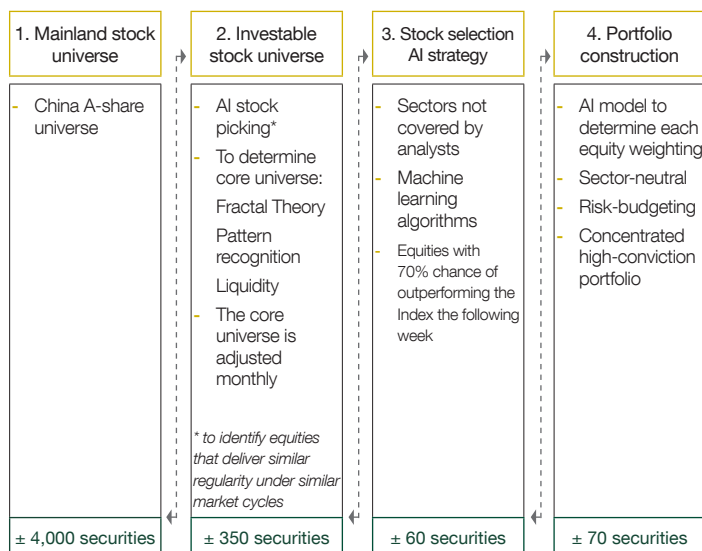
1. Mainland stock universe

- China A-share universe

± 4,000 securities

2. Investable stock universe

- AI stock picking*
- To determine core universe:

Fractal Theory

Pattern recognition

Liquidity

- The core universe is adjusted monthly

* to identify equities that deliver similar regularity under similar market cycles

± 350 securities

3. Stock selection AI strategy

- Sectors not covered by analysts
- Machine learning algorithms
- Equities with 70% chance of outperforming the Index the following week

± 60 securities

4. Portfolio construction

- AI model to determine each equity weighting
- Sector-neutral
- Risk-budgeting
- Concentrated high-conviction portfolio

± 70 securities